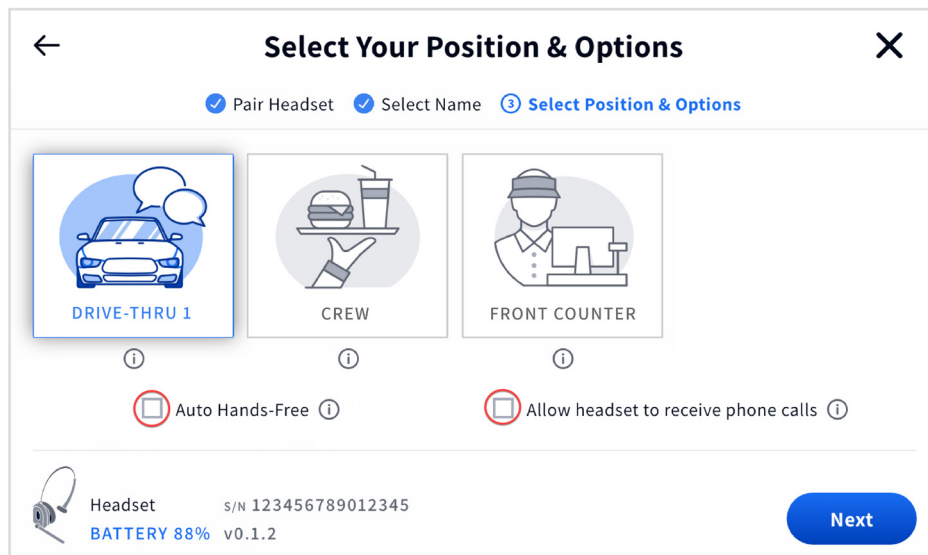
← Select Your Position & Options ✕

Pair Headset Select Name ③ Select Position & Options

DRIVE-THRU 1

CREW

FRONT COUNTER

Auto Hands-Free

Allow headset to receive phone calls

Headset S/N 123456789012345
BATTERY 88% v0.1.2

Next